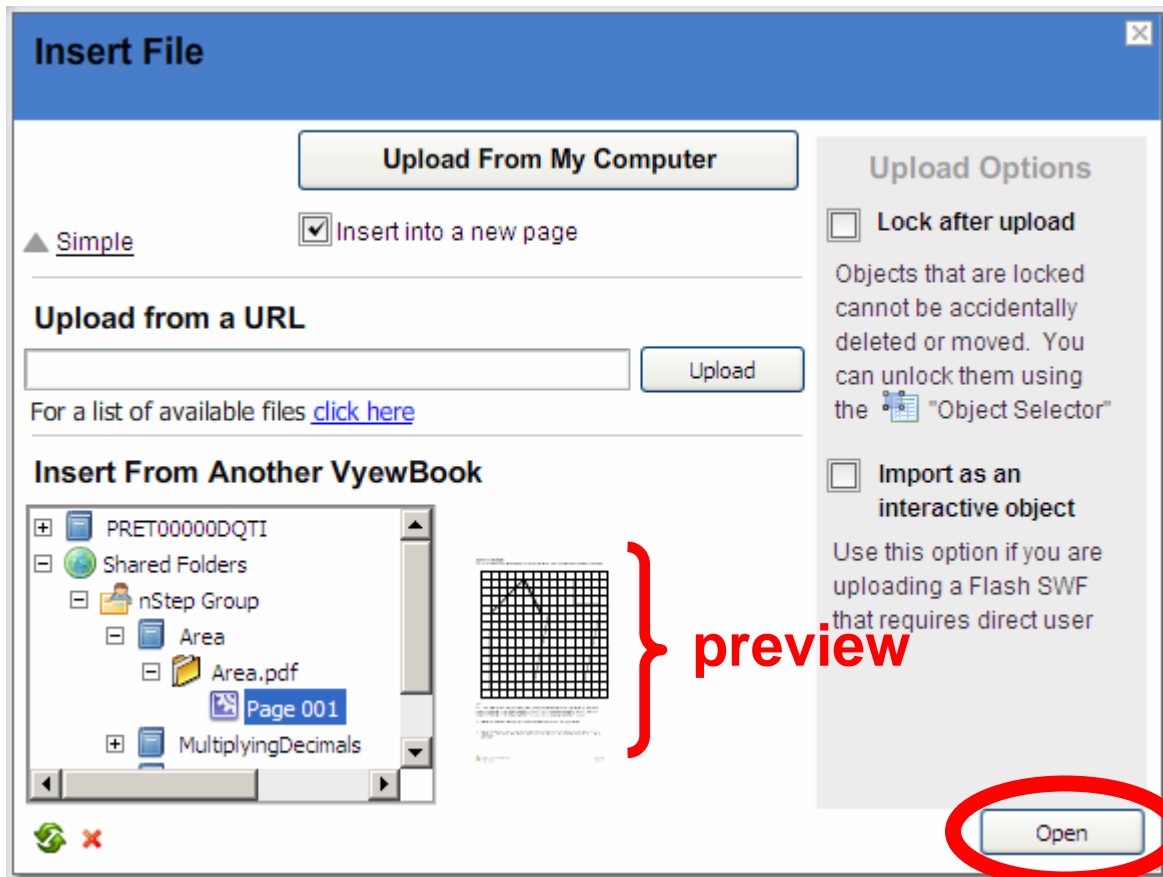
Insert File

Upload From My Computer

Simple

Insert into a new page

Upload from a URL

Upload

For a list of available files click here

Insert From Another VyewBook

PRET00000DQTI
Shared Folders
nStep Group
Area
Area.pdf
Page 001
MultiplyingDecimals

preview

Upload Options

Lock after upload

Objects that are locked cannot be accidentally deleted or moved. You can unlock them using the "Object Selector"

Import as an interactive object

Use this option if you are uploading a Flash SWF that requires direct user

Open